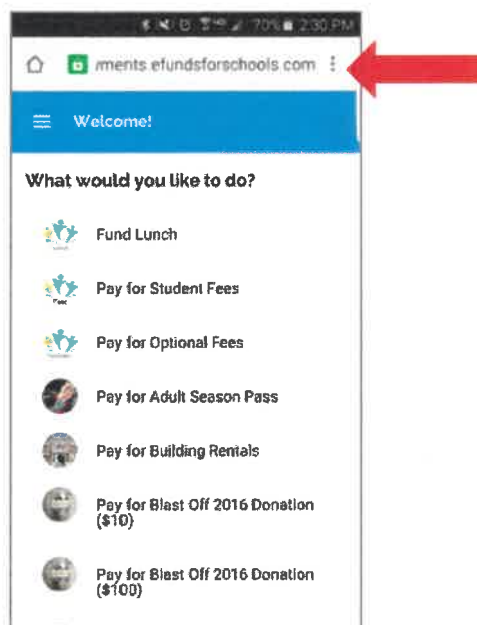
70% 2:30 PM

rnents.efundsforschools.com

Welcome!

What would you like to do?

Fund Lunch

Pay for Student Fees

Pay for Optional Fees

Pay for Adult Season Pass

Pay for Building Rentals

Pay for Blast Off 2016 Donation ($10)

Pay for Blast Off 2016 Donation ($100)